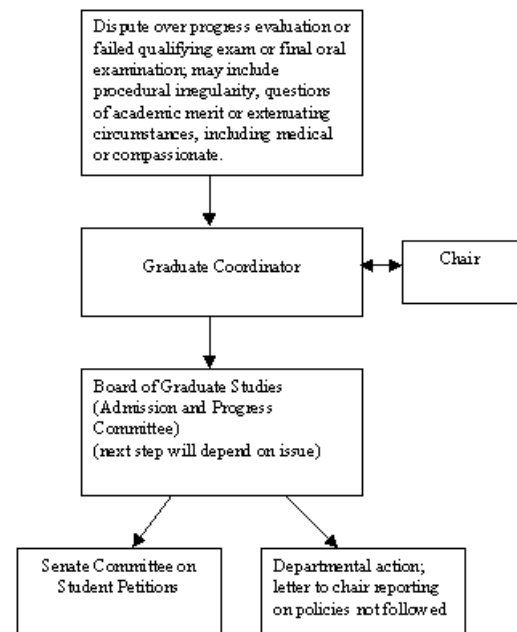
Dispute over progress evaluation or failed qualifying exam or final oral examination; may include procedural irregularity, questions of academic merit or extenuating circumstances, including medical or compassionate.

Graduate Coordinator

Chair

Board of Graduate Studies (Admission and Progress Committee) (next step will depend on issue)

Senate Committee on Student Petitions

Departmental action; letter to chair reporting on policies not followed